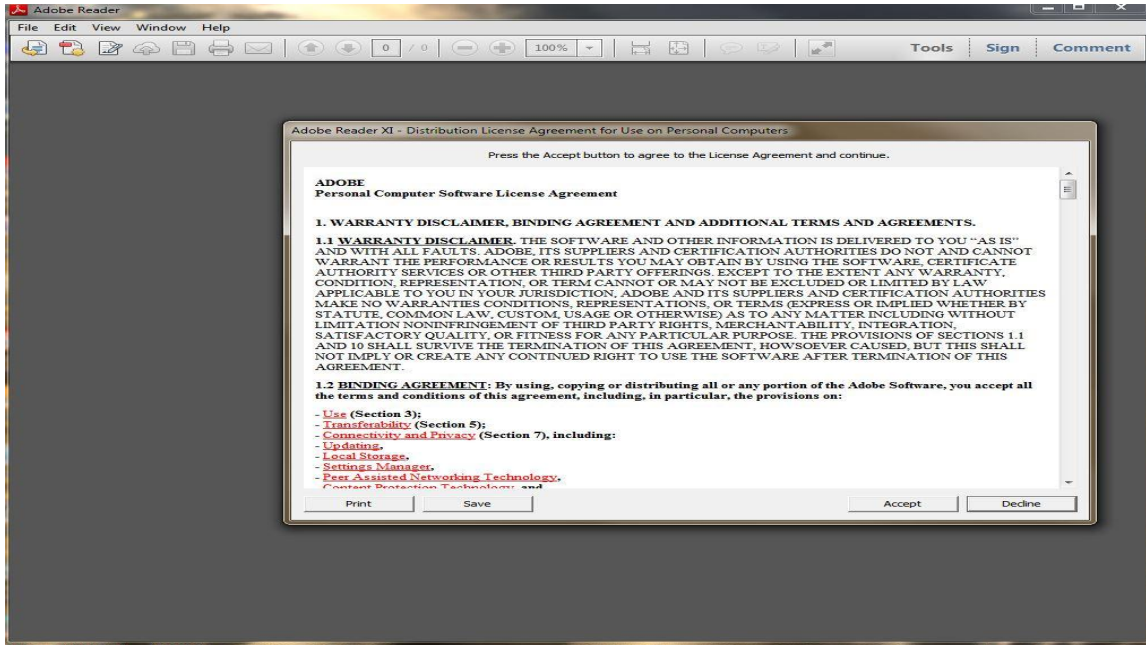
Adobe Reader

File Edit View Window Help

0 / 0 100% Tools Sign Comment

Adobe Reader XI - Distribution License Agreement for Use on Personal Computers

Press the Accept button to agree to the License Agreement and continue.

ADOBE
Personal Computer Software License Agreement

1. WARRANTY DISCLAIMER, BINDING AGREEMENT AND ADDITIONAL TERMS AND AGREEMENTS.

1.1 WARRANTY DISCLAIMER. THE SOFTWARE AND OTHER INFORMATION IS DELIVERED TO YOU "AS IS" AND WITH ALL FAULTS. ADOBE, ITS SUPPLIERS AND CERTIFICATION AUTHORITIES DO NOT AND CANNOT WARRANT THE PERFORMANCE OR RESULTS YOU MAY OBTAIN BY USING THE SOFTWARE, CERTIFICATE AUTHORITY SERVICES OR OTHER THIRD PARTY OFFERINGS. EXCEPT TO THE EXTENT ANY WARRANTY, CONDITION, REPRESENTATION, OR TERM CANNOT OR MAY NOT BE EXCLUDED OR LIMITED BY LAW APPLICABLE TO YOU IN YOUR JURISDICTION, ADOBE AND ITS SUPPLIERS AND CERTIFICATION AUTHORITIES MAKE NO WARRANTIES CONDITIONS, REPRESENTATIONS, OR TERMS (EXPRESS OR IMPLIED WHETHER BY STATUTE, COMMON LAW, CUSTOM, USAGE OR OTHERWISE) AS TO ANY MATTER INCLUDING WITHOUT LIMITATION NONINFRINGEMENT OF THIRD PARTY RIGHTS, MERCHANTABILITY, INTEGRATION, SATISFACTORY QUALITY, OR FITNESS FOR ANY PARTICULAR PURPOSE. THE PROVISIONS OF SECTIONS 1.1 AND 10 SHALL SURVIVE THE TERMINATION OF THIS AGREEMENT, HOWSOEVER CAUSED, BUT THIS SHALL NOT IMPLY OR CREATE ANY CONTINUED RIGHT TO USE THE SOFTWARE AFTER TERMINATION OF THIS AGREEMENT.

1.2 BINDING AGREEMENT: By using, copying or distributing all or any portion of the Adobe Software, you accept all the terms and conditions of this agreement, including, in particular, the provisions on:

- Use (Section 3);
- Transferability (Section 5);
- Connectivity and Privacy (Section 7), including:
- Updating,
- Local Storage,
- Settings Manager,
- Peer Assisted Networking Technology,
- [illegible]

Print Save Accept Decline